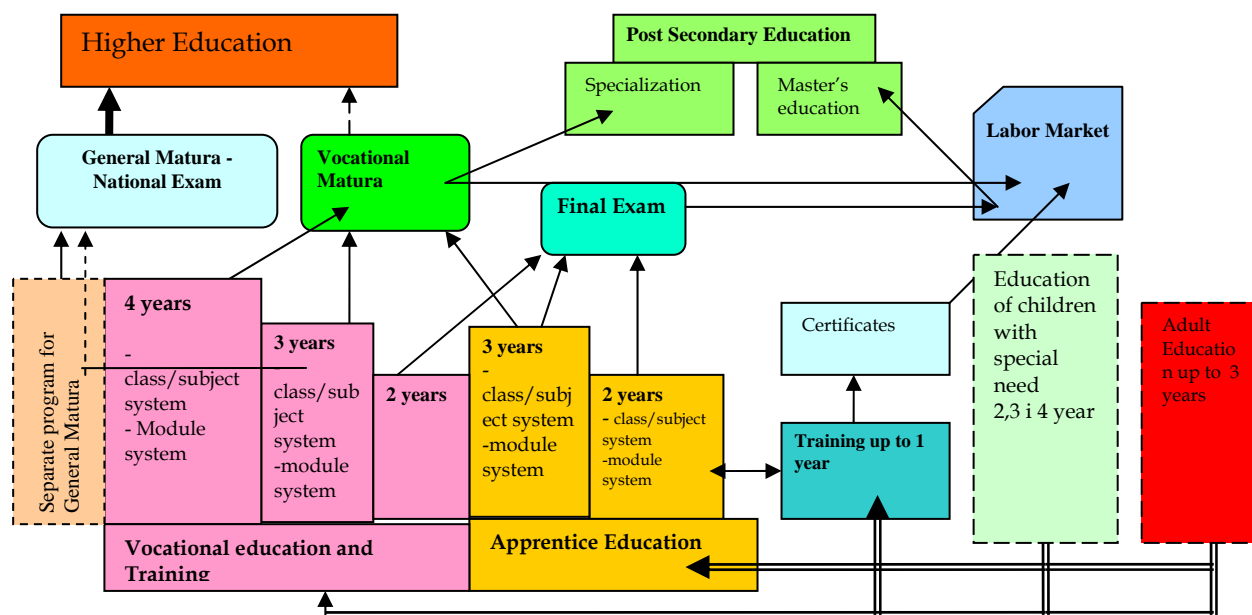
Higher Education

Post Secondary Education

Specialization

Master's education

General Matura - National Exam

Vocational Matura

Labor Market

Final Exam

Separate program for General Matura

4 years

- class/subject system
- Module system

3 years

- class/subject system
-module system

2 years

3 years
- class/subject system
-module system

2 years
- class/subject system
-module system

Certificates

Education of children with special need 2,3 i 4 year

Adult Education up to 3 years

Training up to 1 year

Vocational education and Training

Apprentice Education